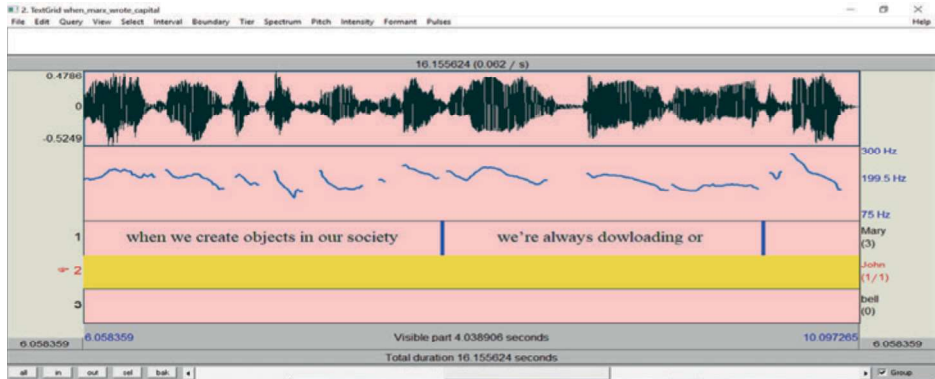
2. TextGrid when_marx_wrote_capital

File Edit Query View Select Interval Boundary Tier Spectrum Pitch Intensity Formant Pulses Help

16.155624 (0.062 / s)

0.4786

0

-0.5249

300 Hz

199.5 Hz

75 Hz

1 when we create objects in our society | we're always dowloading or

Mary (3)

2

John (1/1)

3

bell (0)

6.058359 6.058359 Visible part 4.038906 seconds 10.097265 6.058359

Total duration 16.155624 seconds

all in out sel bak

Group